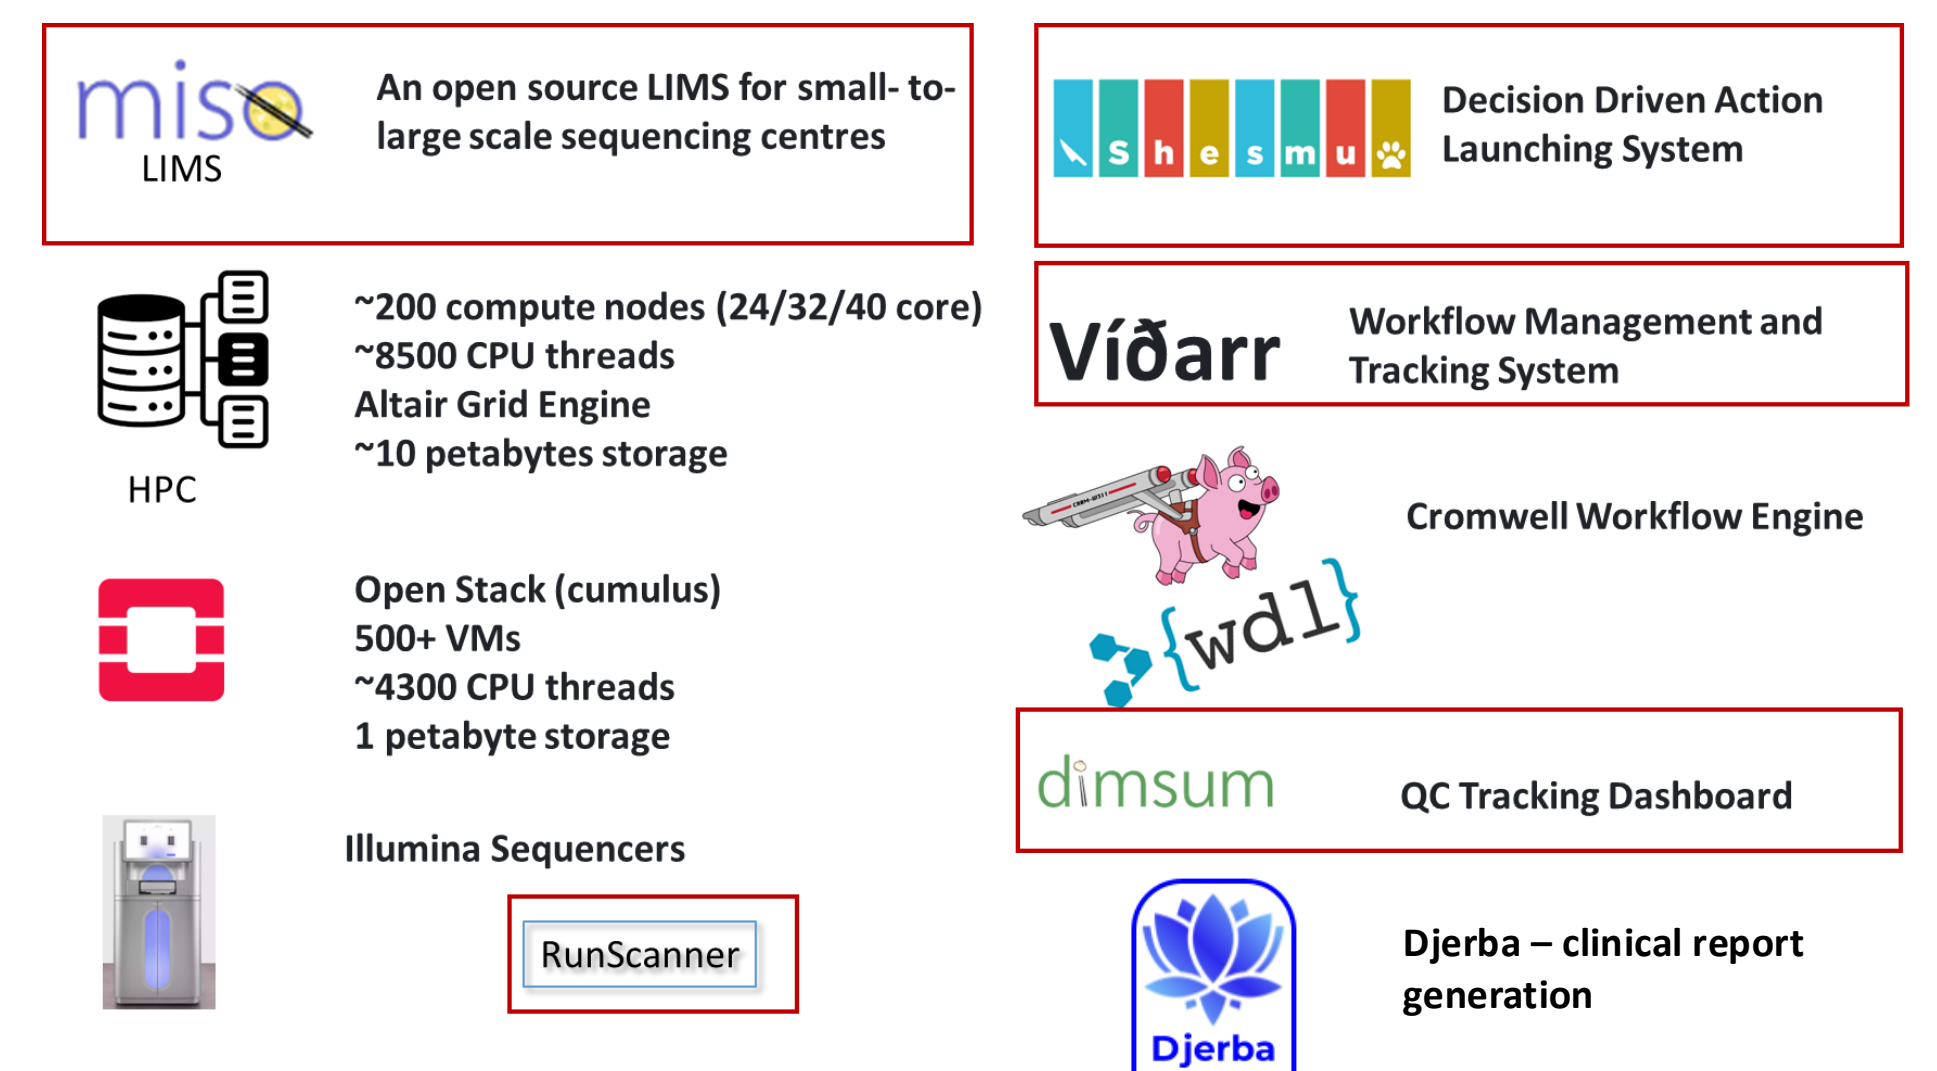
miso
LIMS

An open source LIMS for small- to-large scale sequencing centres

HPC

~200 compute nodes (24/32/40 core)
~8500 CPU threads
Altair Grid Engine
~10 petabytes storage

Open Stack (cumulus)
500+ VMs
~4300 CPU threads
1 petabyte storage

Illumina Sequencers

RunScanner

s h e s m u

Decision Driven Action Launching System

Víðarr

Workflow Management and Tracking System

Cromwell Workflow Engine

{wdl}

dimsum

QC Tracking Dashboard

Djerba

Djerba – clinical report generation